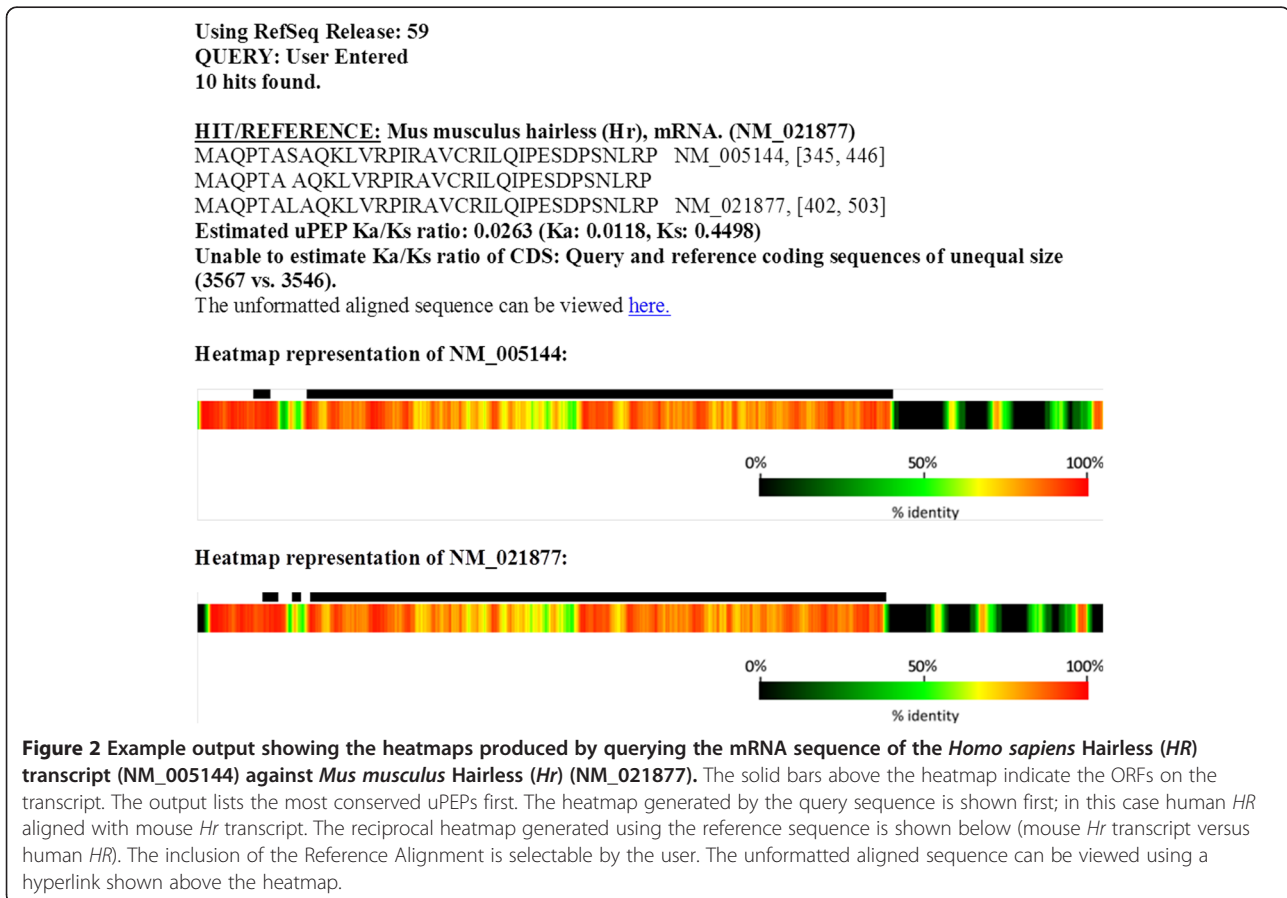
Using RefSeq Release: 59
QUERY: User Entered
10 hits found.

HIT/REFERENCE: Mus musculus hairless (Hr), mRNA. (NM_021877)
MAQPTASAQKLVRPIRAVCRILQIPESDPSNLRP NM_005144, [345, 446]
MAQPTA AQKLVRPIRAVCRILQIPESDPSNLRP
MAQPTALAQKLVRPIRAVCRILQIPESDPSNLRP NM_021877, [402, 503]
Estimated uPEP Ka/Ks ratio: 0.0263 (Ka: 0.0118, Ks: 0.4498)
Unable to estimate Ka/Ks ratio of CDS: Query and reference coding sequences of unequal size (3567 vs. 3546).
The unformatted aligned sequence can be viewed here.

Heatmap representation of NM_005144:

0% 50% 100%
% identity

Heatmap representation of NM_021877:

0% 50% 100%
% identity

**Figure 2 Example output showing the heatmaps produced by querying the mRNA sequence of the *Homo sapiens* Hairless (*HR*) transcript (NM_005144) against *Mus musculus* Hairless (*Hr*) (NM_021877).** The solid bars above the heatmap indicate the ORFs on the transcript. The output lists the most conserved uPEPs first. The heatmap generated by the query sequence is shown first; in this case human *HR* aligned with mouse *Hr* transcript. The reciprocal heatmap generated using the reference sequence is shown below (mouse *Hr* transcript versus human *HR*). The inclusion of the Reference Alignment is selectable by the user. The unformatted aligned sequence can be viewed using a hyperlink shown above the heatmap.